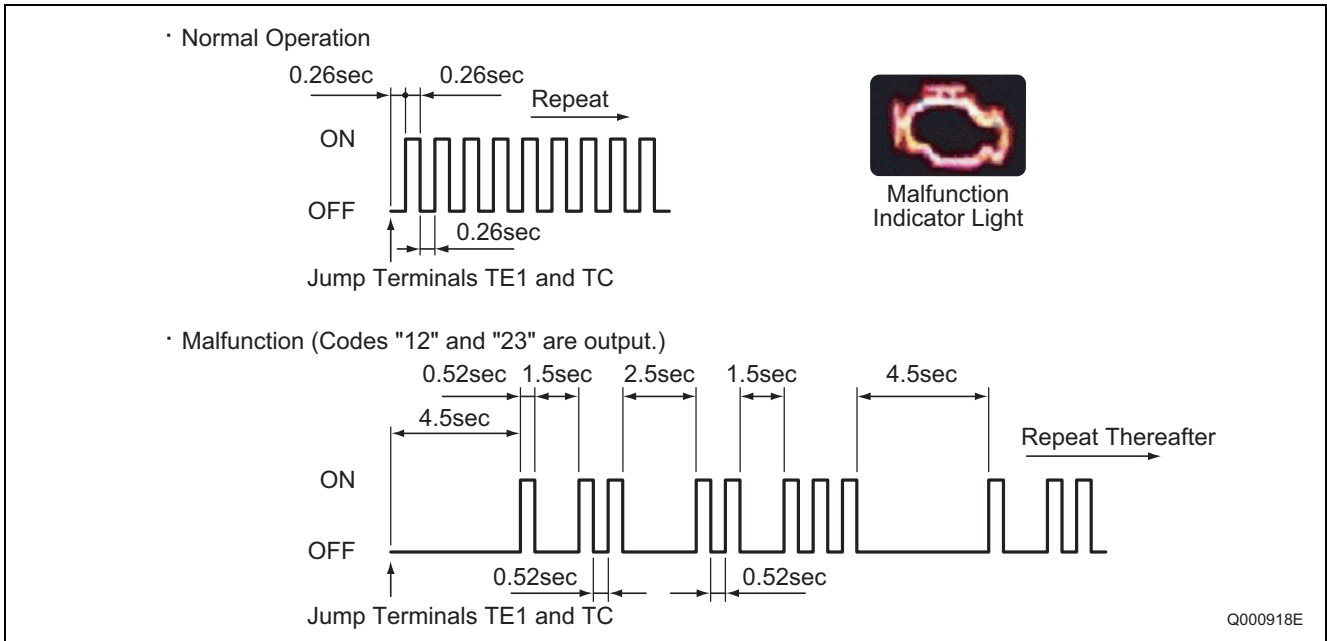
· Normal Operation

0.26sec 0.26sec

Repeat

ON

OFF

0.26sec

Jump Terminals TE1 and TC

Malfunction Indicator Light

· Malfunction (Codes "12" and "23" are output.)

0.52sec 1.5sec 2.5sec 1.5sec 4.5sec

4.5sec

Repeat Thereafter

ON

OFF

0.52sec 0.52sec

Jump Terminals TE1 and TC

Q000918E